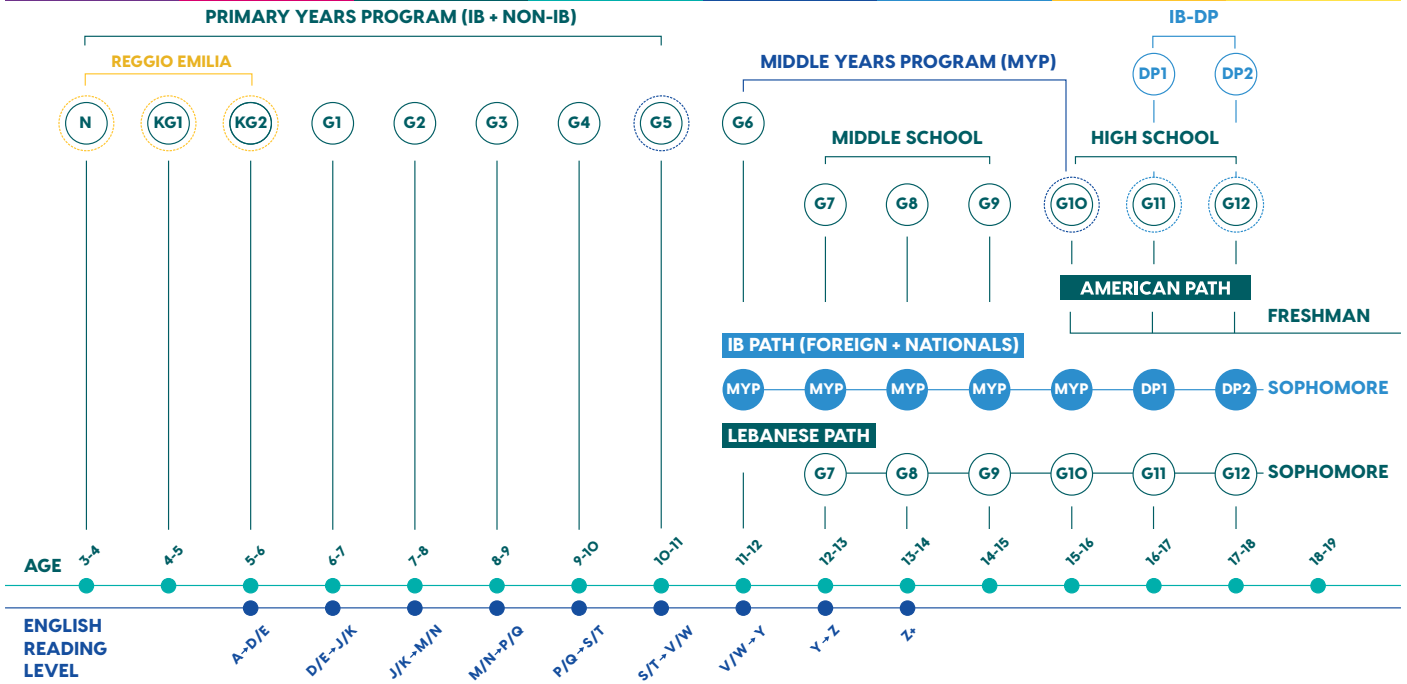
PRIMARY YEARS PROGRAM (IB + NON-IB)

REGGIO EMILIA

IB-DP

DP1 DP2

MIDDLE YEARS PROGRAM (MYP)

N KG1 KG2 G1 G2 G3 G4 G5 G6

MIDDLE SCHOOL

HIGH SCHOOL

G7 G8 G9 G10 G11 G12

AMERICAN PATH

FRESHMAN

IB PATH (FOREIGN + NATIONALS)

MYP MYP MYP MYP MYP DP1 DP2 SOPHOMORE

LEBANESE PATH

G7 G8 G9 G10 G11 G12 SOPHOMORE

AGE

3-4 4-5 5-6 6-7 7-8 8-9 9-10 10-11 11-12 12-13 13-14 14-15 15-16 16-17 17-18 18-19

ENGLISH READING LEVEL

A→D/E D/E→J/K J/K→M/N M/N→P/Q P/Q→S/T S/T→V/W V/W→Y Y→Z Z*